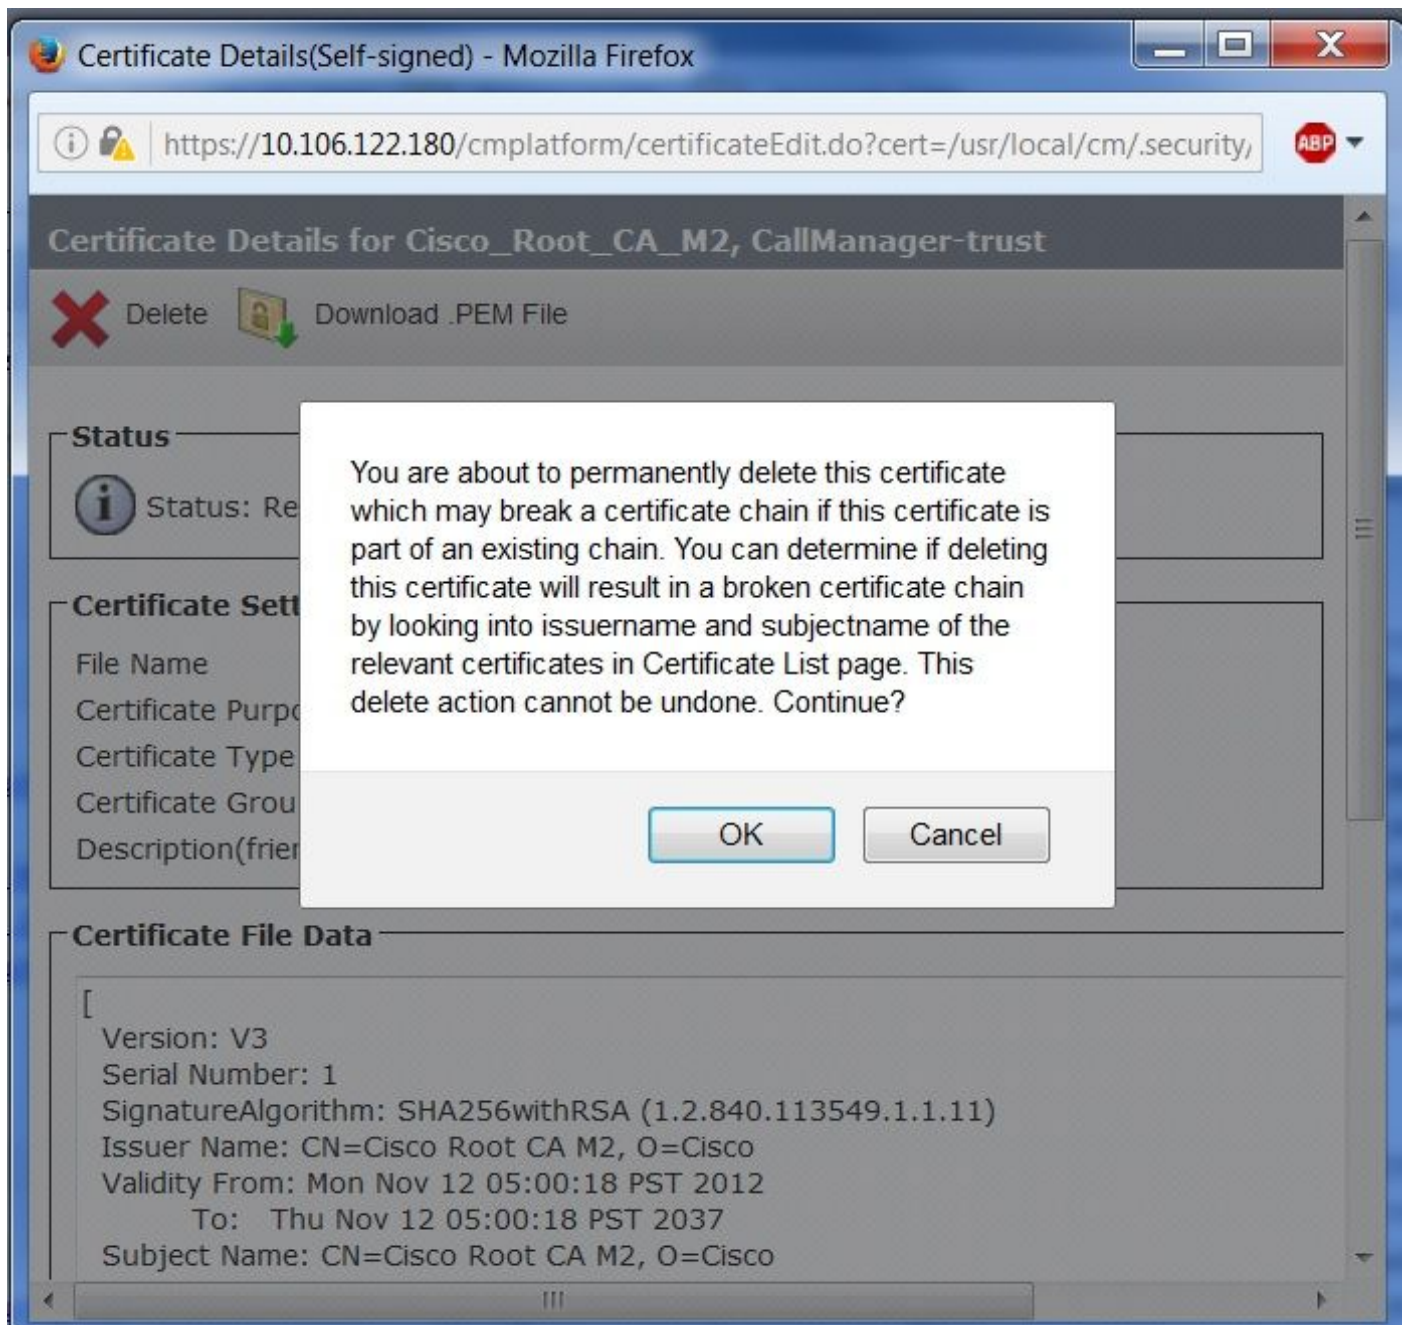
Certificate Details(Self-signed) - Mozilla Firefox

https://10.106.122.180/cmplatform/certificateEdit.do?cert=/usr/local/cm/.security,

ABP

Certificate Details for Cisco_Root_CA_M2, CallManager-trust

Delete Download .PEM File

Status

Status: Re

Certificate Sett

File Name

Certificate Purp

Certificate Type

Certificate Grou

Description(frie

You are about to permanently delete this certificate which may break a certificate chain if this certificate is part of an existing chain. You can determine if deleting this certificate will result in a broken certificate chain by looking into issuername and subjectname of the relevant certificates in Certificate List page. This delete action cannot be undone. Continue?

OK Cancel

Certificate File Data

[
Version: V3
Serial Number: 1
SignatureAlgorithm: SHA256withRSA (1.2.840.113549.1.1.11)
Issuer Name: CN=Cisco Root CA M2, O=Cisco
Validity From: Mon Nov 12 05:00:18 PST 2012
To: Thu Nov 12 05:00:18 PST 2037
Subject Name: CN=Cisco Root CA M2, O=Cisco